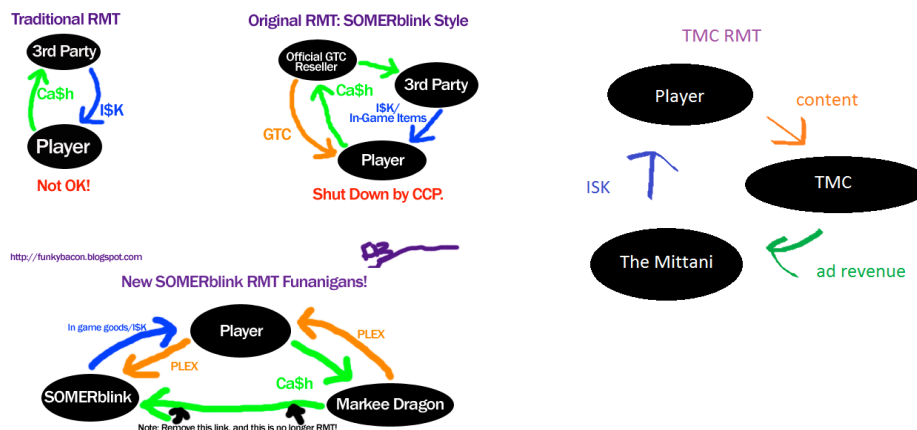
Traditional RMT

3rd Party

Ca$h

I$K

Player

Not OK!

Original RMT: SOMERblink Style

Official GTC Reseller

3rd Party

Ca$h

I$K/ In-Game Items

GTC

Player

Shut Down by CCP.

http://funkybacon.blogspot.com

New SOMERblink RMT Funanigans!

In game goods/I$K

Player

PLEX

PLEX

Ca$h

SOMERblink

Markee Dragon

Note: Remove this link, and this is no longer RMT!

TMC RMT

Player

content

ISK

TMC

The Mittani

ad revenue